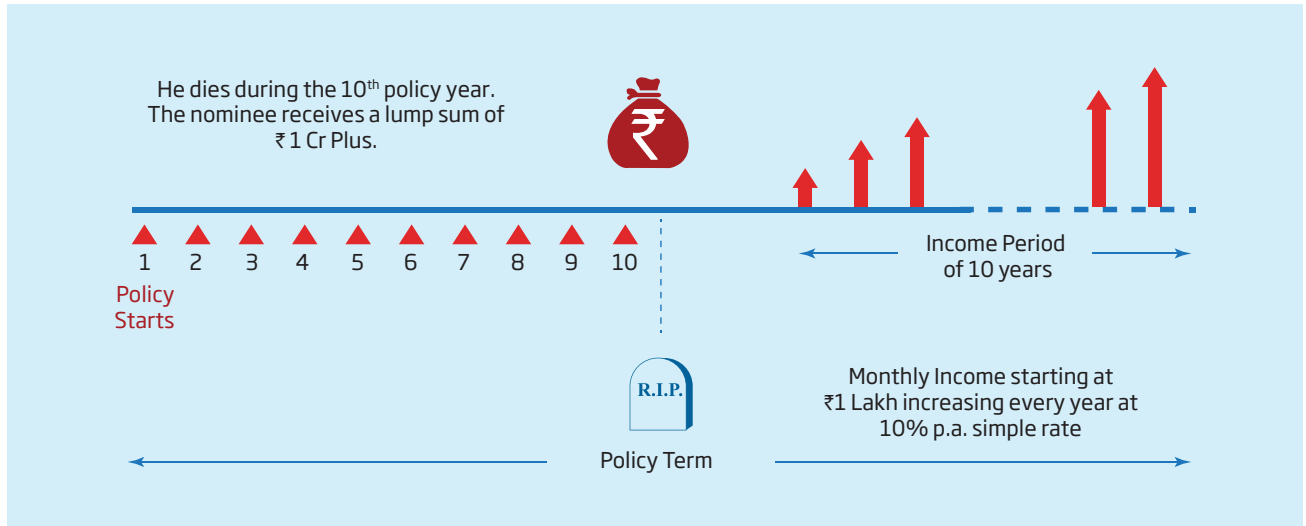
He dies during the 10<sup>th</sup> policy year. The nominee receives a lump sum of ₹1 Cr Plus.

₹

1 2 3 4 5 6 7 8 9 10

Policy Starts

Income Period of 10 years

R.I.P.

Monthly Income starting at ₹1 Lakh increasing every year at 10% p.a. simple rate

Policy Term